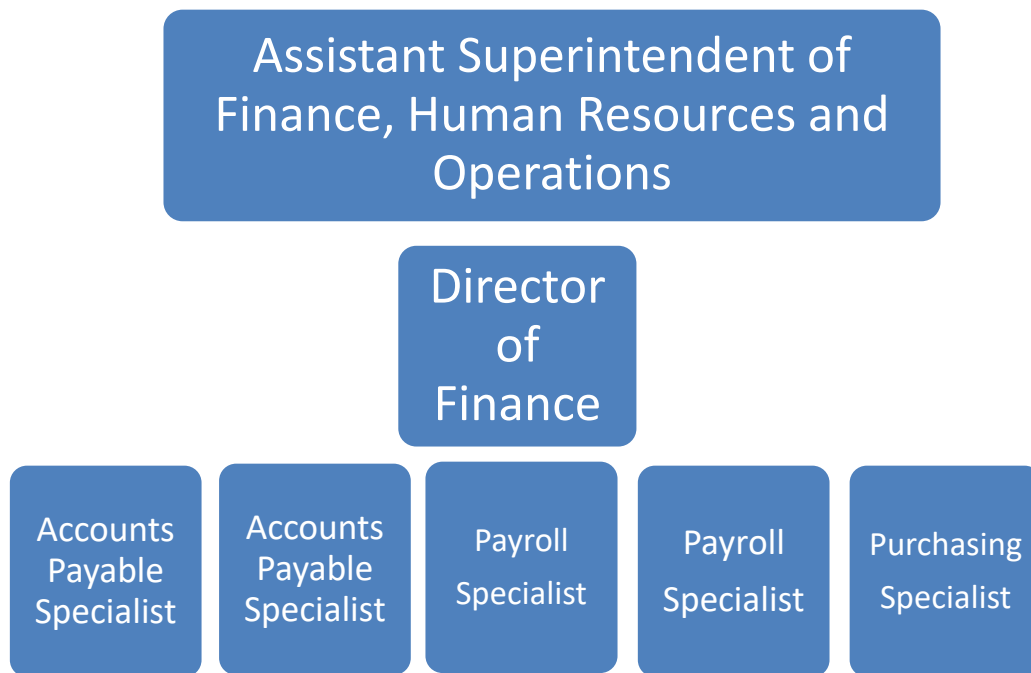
Assistant Superintendent of Finance, Human Resources and Operations

Director of Finance

Accounts Payable Specialist

Accounts Payable Specialist

Payroll Specialist

Payroll Specialist

Purchasing Specialist